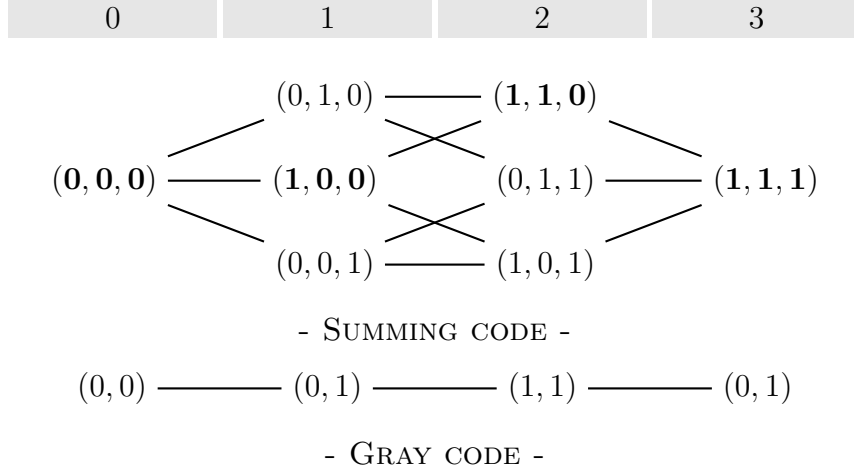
| 0 | 1 | 2 | 3 |
|---|---|---|---|

$(0,1,0)$ $(\mathbf{1},\mathbf{1},\mathbf{0})$

$(\mathbf{0},\mathbf{0},\mathbf{0})$ $(\mathbf{1},\mathbf{0},\mathbf{0})$ $(0,1,1)$ $(\mathbf{1},\mathbf{1},\mathbf{1})$

$(0,0,1)$ $(1,0,1)$

- Summing code -

$(0,0)$ $(0,1)$ $(1,1)$ $(0,1)$

- Gray code -